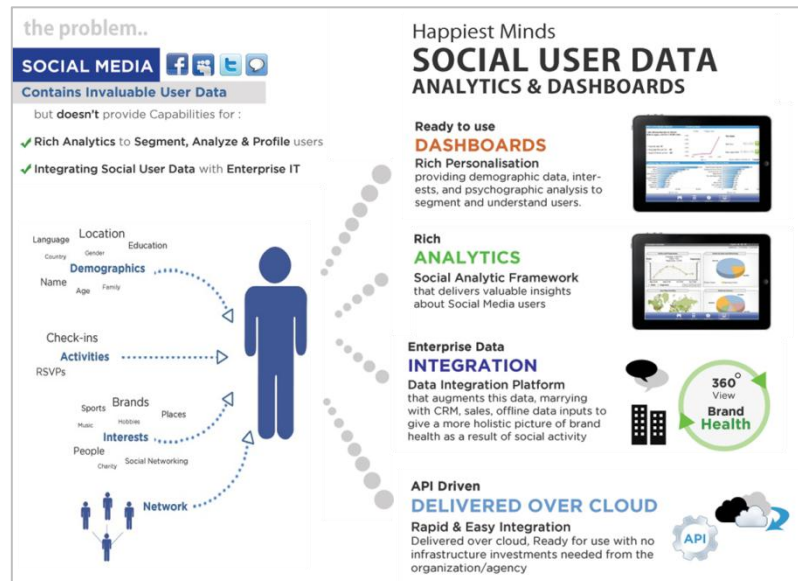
the problem..

SOCIAL MEDIA

Contains Invaluable User Data

but doesn't provide Capabilities for :

✓ Rich Analytics to Segment, Analyze & Profile users

✓ Integrating Social User Data with Enterprise IT

Language Location Education Country Gender Demographics Name Age Family

Check-ins Activities RSVPs

Sports Brands Places Music Hobbies Interests People Charity Social Networking

Network

Happiest Minds

SOCIAL USER DATA

ANALYTICS & DASHBOARDS

Ready to use

DASHBOARDS

Rich Personalisation

providing demographic data, interests, and psychographic analysis to segment and understand users.

Rich

ANALYTICS

Social Analytic Framework

that delivers valuable insights about Social Media users

Enterprise Data

INTEGRATION

Data Integration Platform

that augments this data, marrying with CRM, sales, offline data inputs to give a more holistic picture of brand health as a result of social activity

360° View Brand Health

API Driven

DELIVERED OVER CLOUD

Rapid & Easy Integration

Delivered over cloud, Ready for use with no infrastructure investments needed from the organization/agency

API